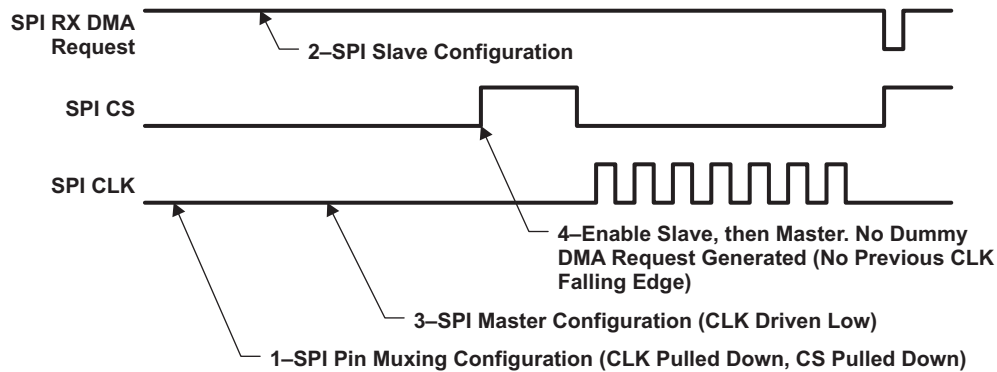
SPI RX DMA Request

2–SPI Slave Configuration

SPI CS

SPI CLK

4–Enable Slave, then Master. No Dummy DMA Request Generated (No Previous CLK Falling Edge)

3–SPI Master Configuration (CLK Driven Low)

1–SPI Pin Muxing Configuration (CLK Pulled Down, CS Pulled Down)